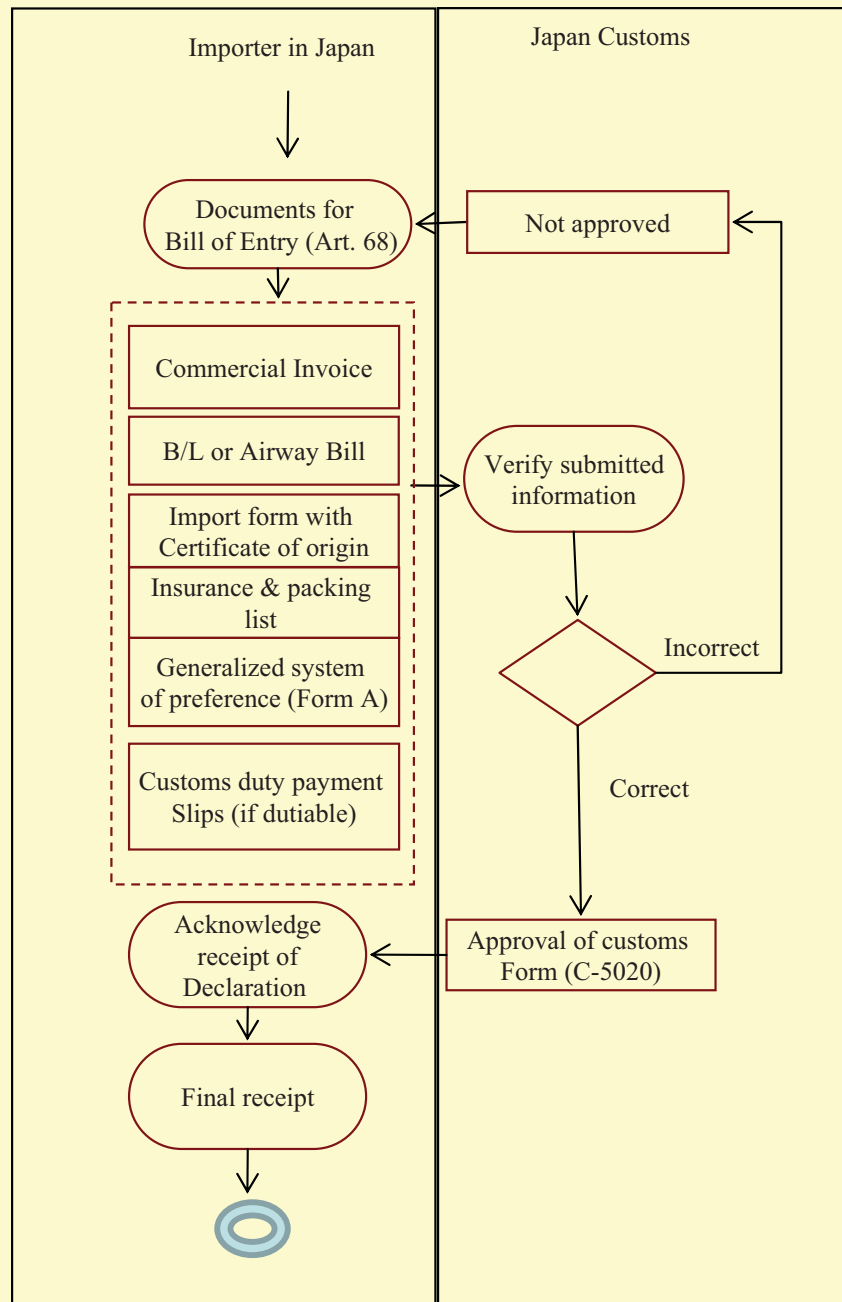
Importer in Japan

Japan Customs

Documents for Bill of Entry (Art. 68)

Not approved

Commercial Invoice

B/L or Airway Bill

Verify submitted information

Import form with Certificate of origin

Insurance & packing list

Incorrect

Generalized system of preference (Form A)

Customs duty payment Slips (if dutiable)

Correct

Acknowledge receipt of Declaration

Approval of customs Form (C-5020)

Final receipt